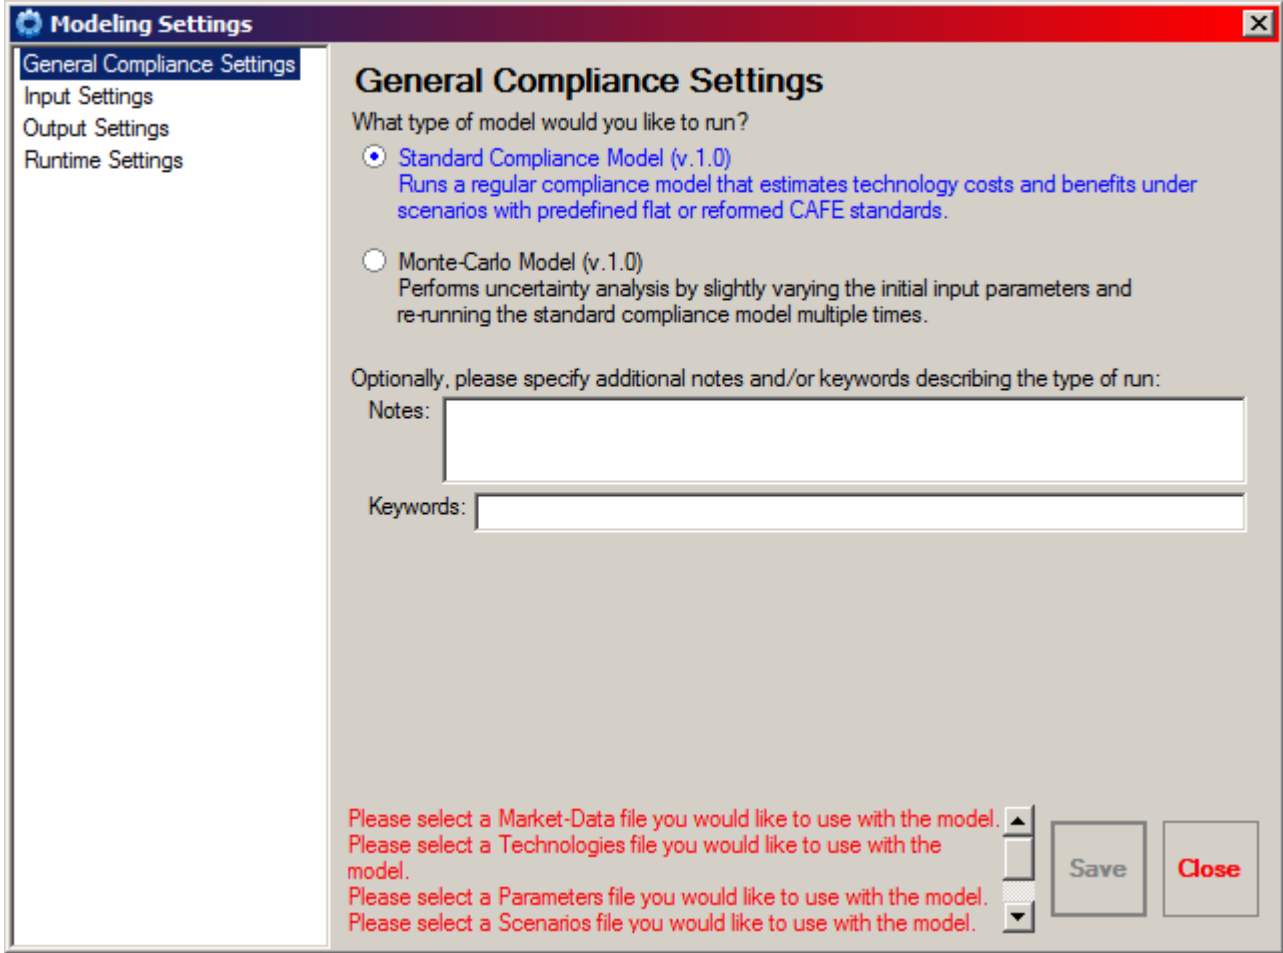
Modeling Settings

General Compliance Settings
Input Settings
Output Settings
Runtime Settings

General Compliance Settings

What type of model would you like to run?

Standard Compliance Model (v.1.0)
Runs a regular compliance model that estimates technology costs and benefits under scenarios with predefined flat or reformed CAFE standards.

Monte-Carlo Model (v.1.0)
Performs uncertainty analysis by slightly varying the initial input parameters and re-running the standard compliance model multiple times.

Optionally, please specify additional notes and/or keywords describing the type of run:

Notes:

Keywords:

Please select a Market-Data file you would like to use with the model.
Please select a Technologies file you would like to use with the model.
Please select a Parameters file you would like to use with the model.
Please select a Scenarios file you would like to use with the model.

Save

Close